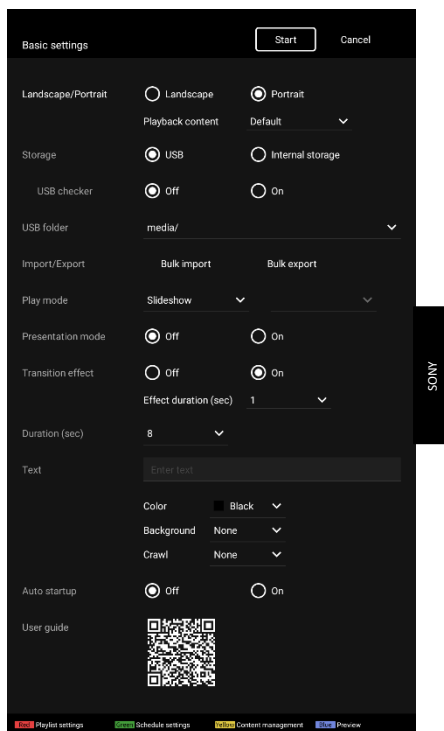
Basic settings

Start

Cancel

Landscape/Portrait

Landscape

Portrait

Playback content

Default

Storage

USB

Internal storage

USB checker

Off

On

USB folder

media/

Import/Export

Bulk import

Bulk export

Play mode

Slideshow

Presentation mode

Off

On

Transition effect

Off

On

Effect duration (sec)

1

Duration (sec)

8

Text

Enter text

Color

Black

Background

None

Crawl

None

Auto startup

Off

On

User guide

SONY

Red Playlist settings

Green Schedule settings

Yellow Content management

Blue Preview